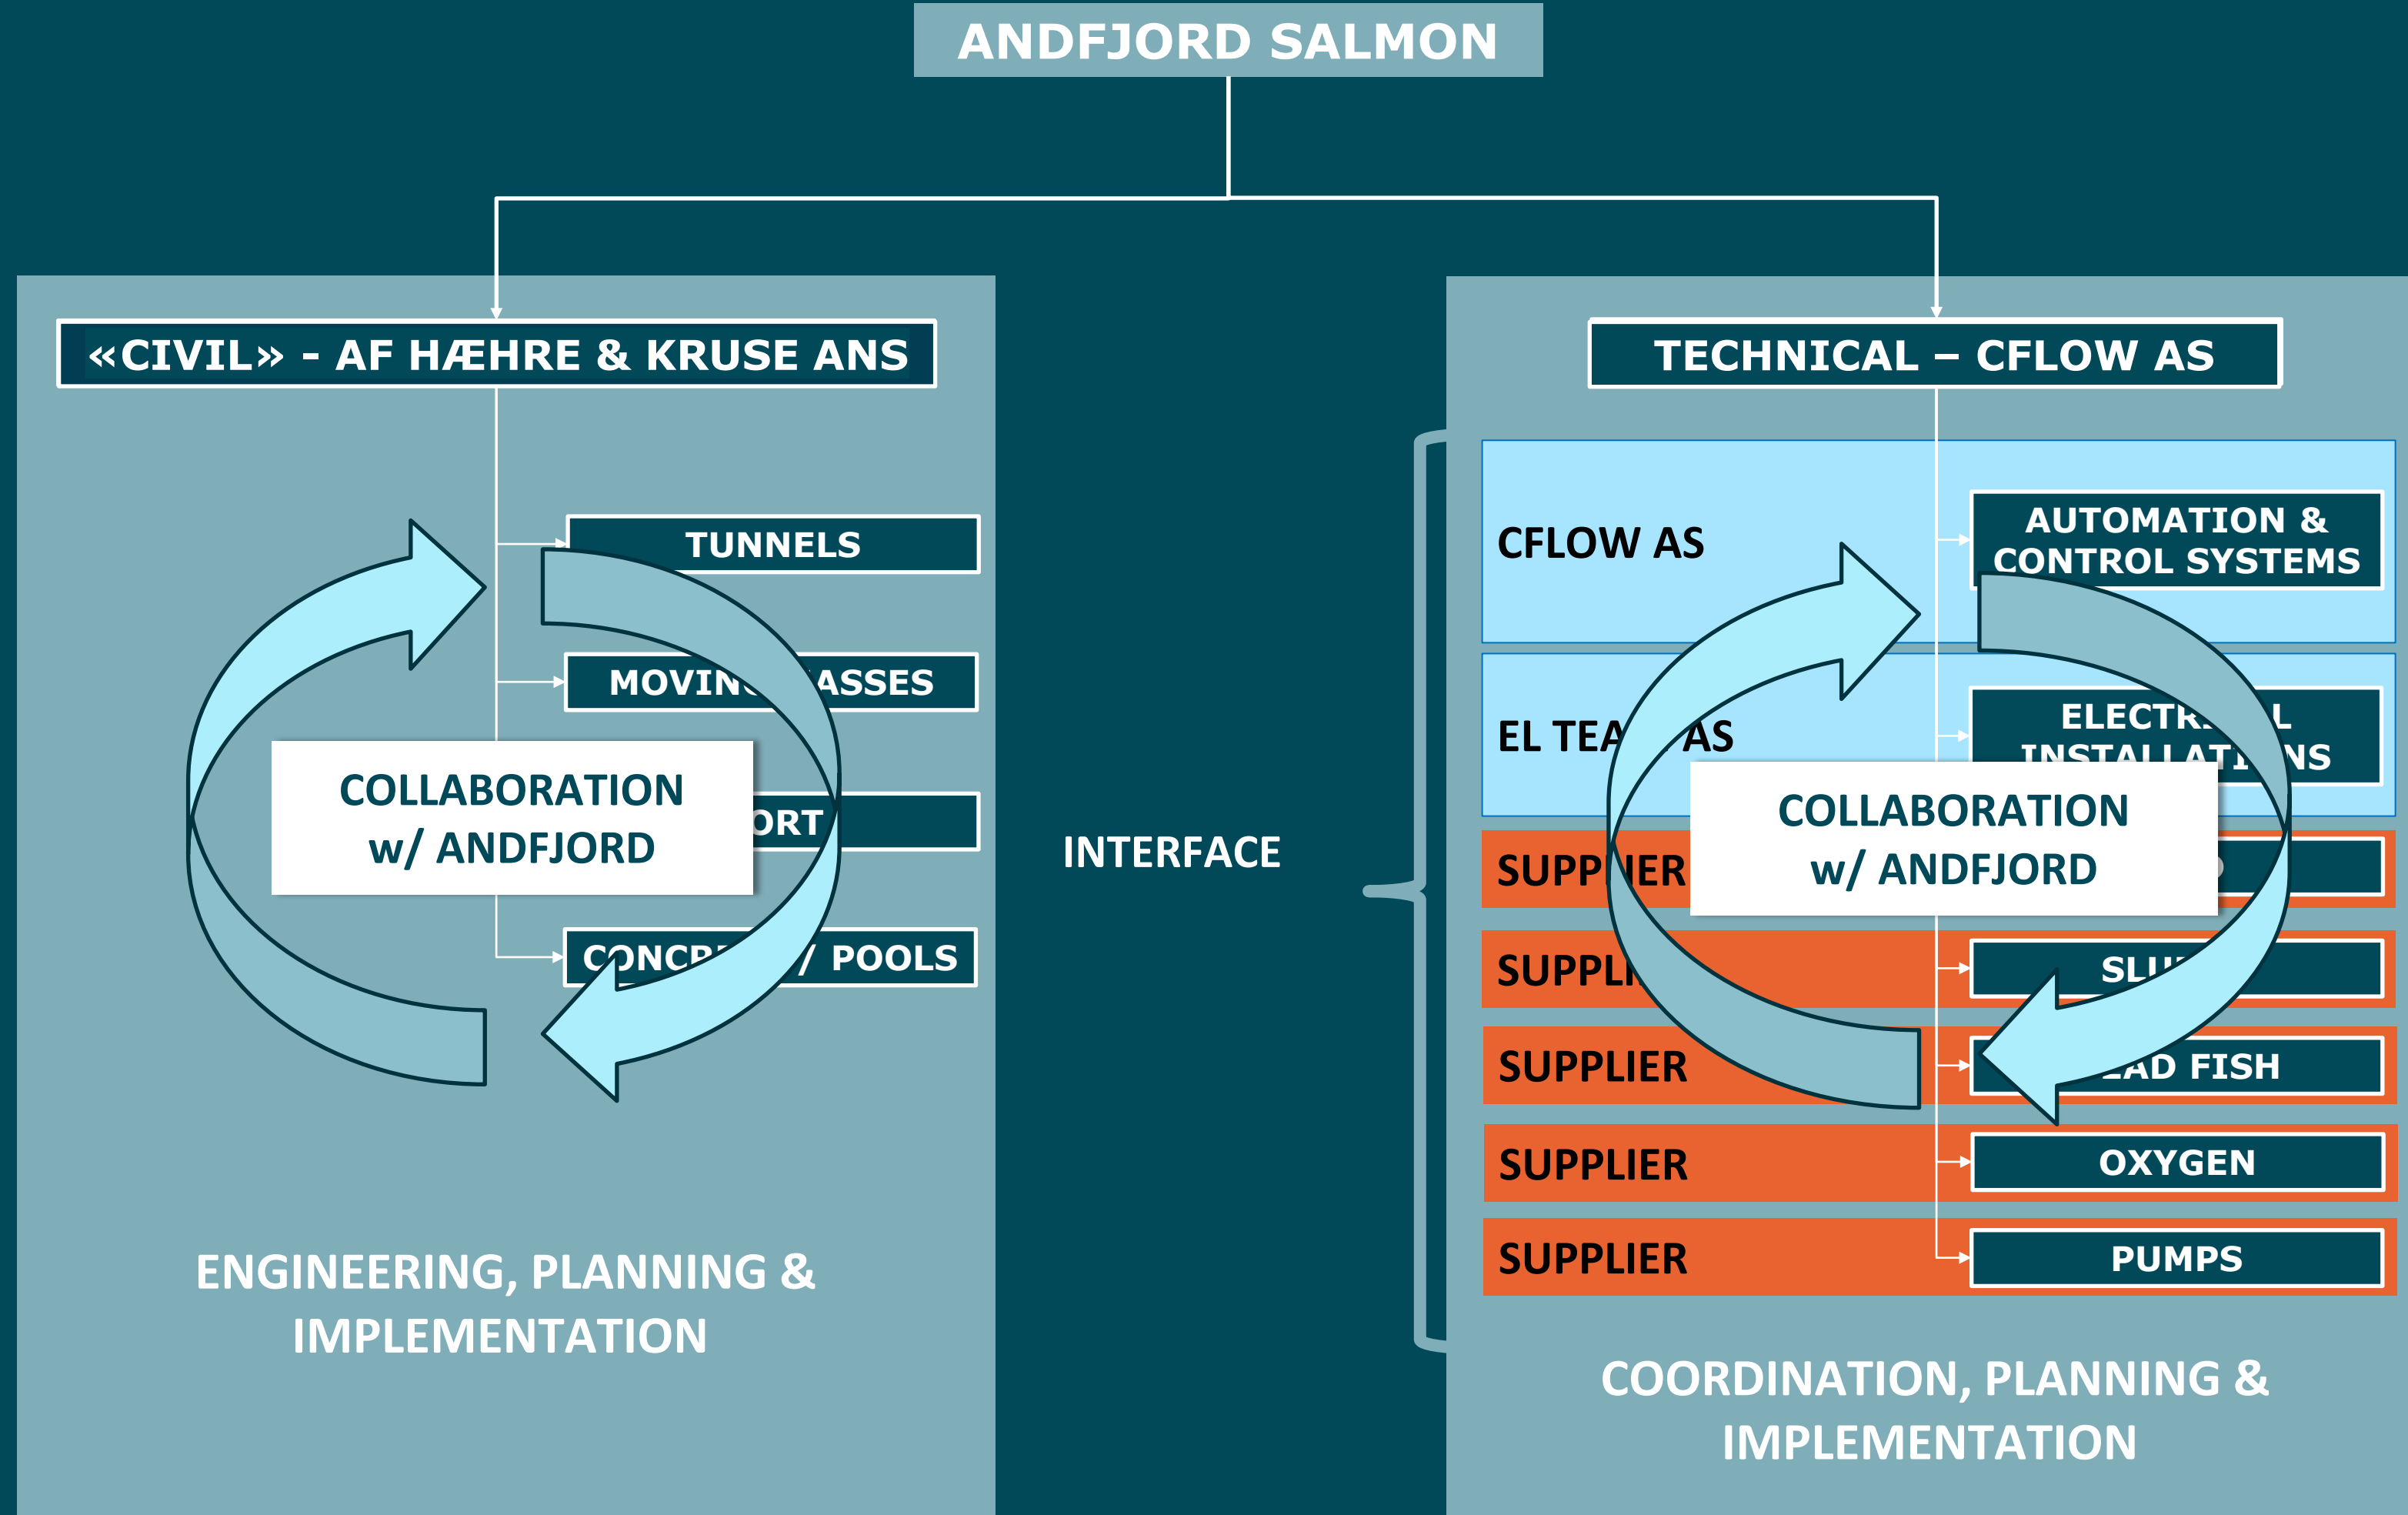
ANDFJORD SALMON

«CIVIL» - AF HÆHRE & KRUSE ANS

TUNNELS

MOVIN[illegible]ASSES

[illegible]ORT

CONCR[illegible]/ POOLS

COLLABORATION w/ ANDFJORD

ENGINEERING, PLANNING & IMPLEMENTATION

INTERFACE

TECHNICAL – CFLOW AS

CFLOW AS

AUTOMATION & CONTROL SYSTEMS

EL TEA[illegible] AS

ELECTR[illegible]L INSTALLATI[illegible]NS

SUPP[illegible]IER

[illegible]

SUPPLI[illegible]

SLU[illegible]

SUPPLIER

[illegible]AD FISH

SUPPLIER

OXYGEN

SUPPLIER

PUMPS

COLLABORATION w/ ANDFJORD

COORDINATION, PLANNING & IMPLEMENTATION